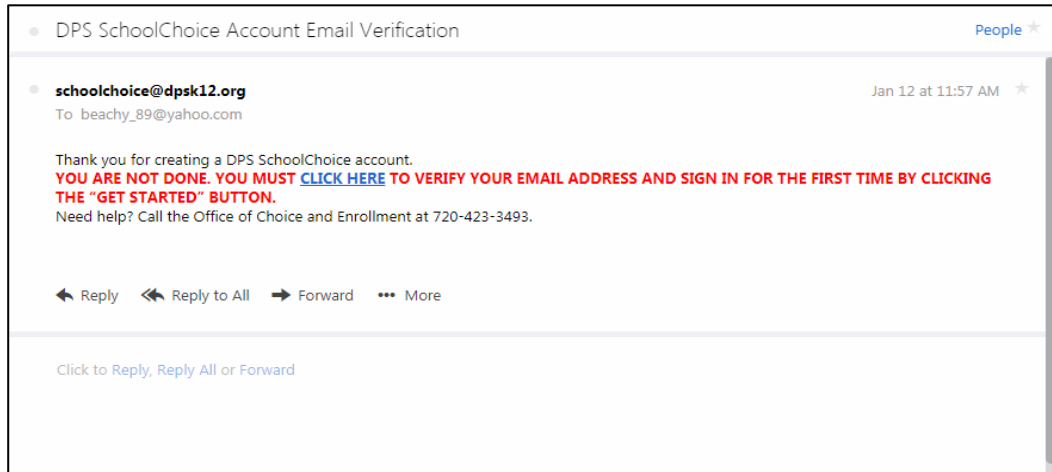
DPS SchoolChoice Account Email Verification

People

schoolchoice@dpsk12.org
To beachy_89@yahoo.com

Jan 12 at 11:57 AM

Thank you for creating a DPS SchoolChoice account.
YOU ARE NOT DONE. YOU MUST CLICK HERE TO VERIFY YOUR EMAIL ADDRESS AND SIGN IN FOR THE FIRST TIME BY CLICKING THE "GET STARTED" BUTTON.
Need help? Call the Office of Choice and Enrollment at 720-423-3493.

Reply  Reply to All  Forward  ••• More

Click to Reply, Reply All or Forward